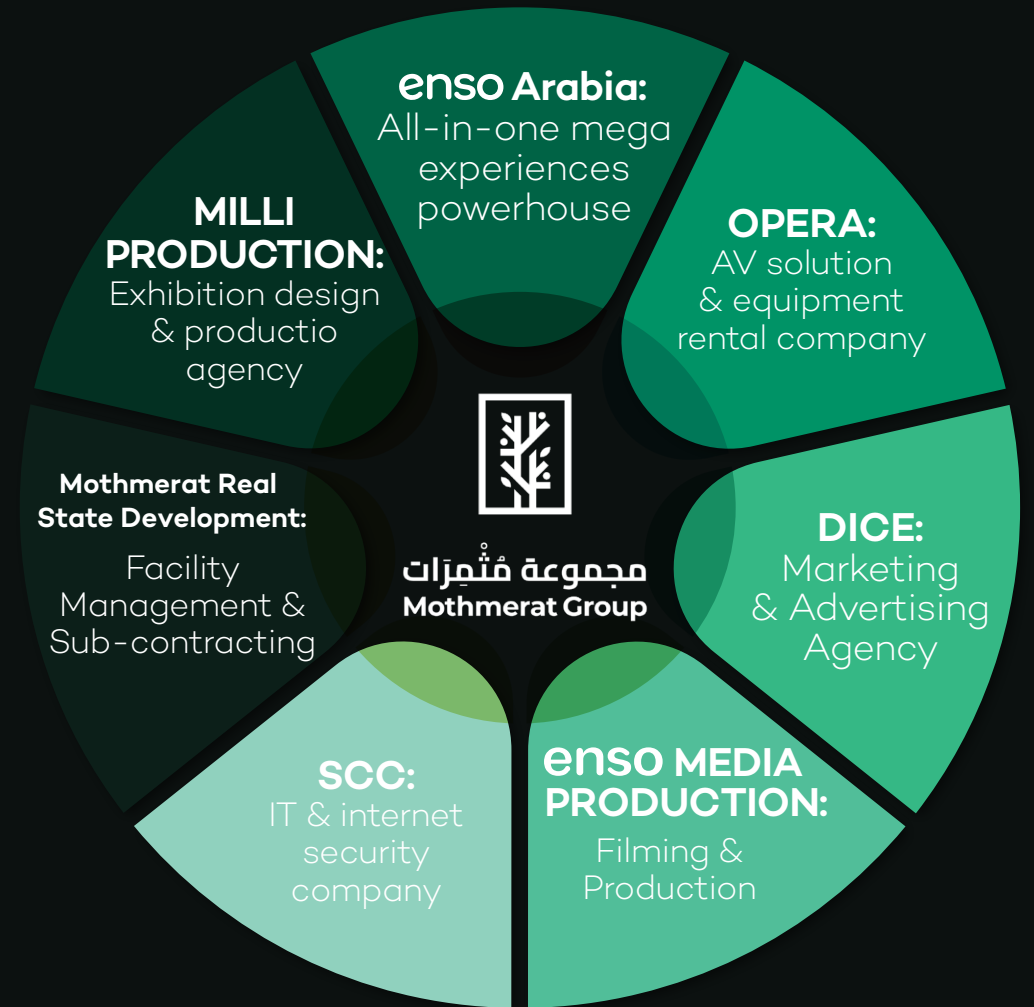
enso Arabia:
All-in-one mega experiences powerhouse

OPERA:
AV solution & equipment rental company

DICE:
Marketing & Advertising Agency

enso MEDIA PRODUCTION:
Filming & Production

SCC:
IT & internet security company

Mothmerat Real State Development:
Facility Management & Sub-contracting

MILLI PRODUCTION:
Exhibition design & productio agency

مجموعة مُثْمِرَات
Mothmerat Group